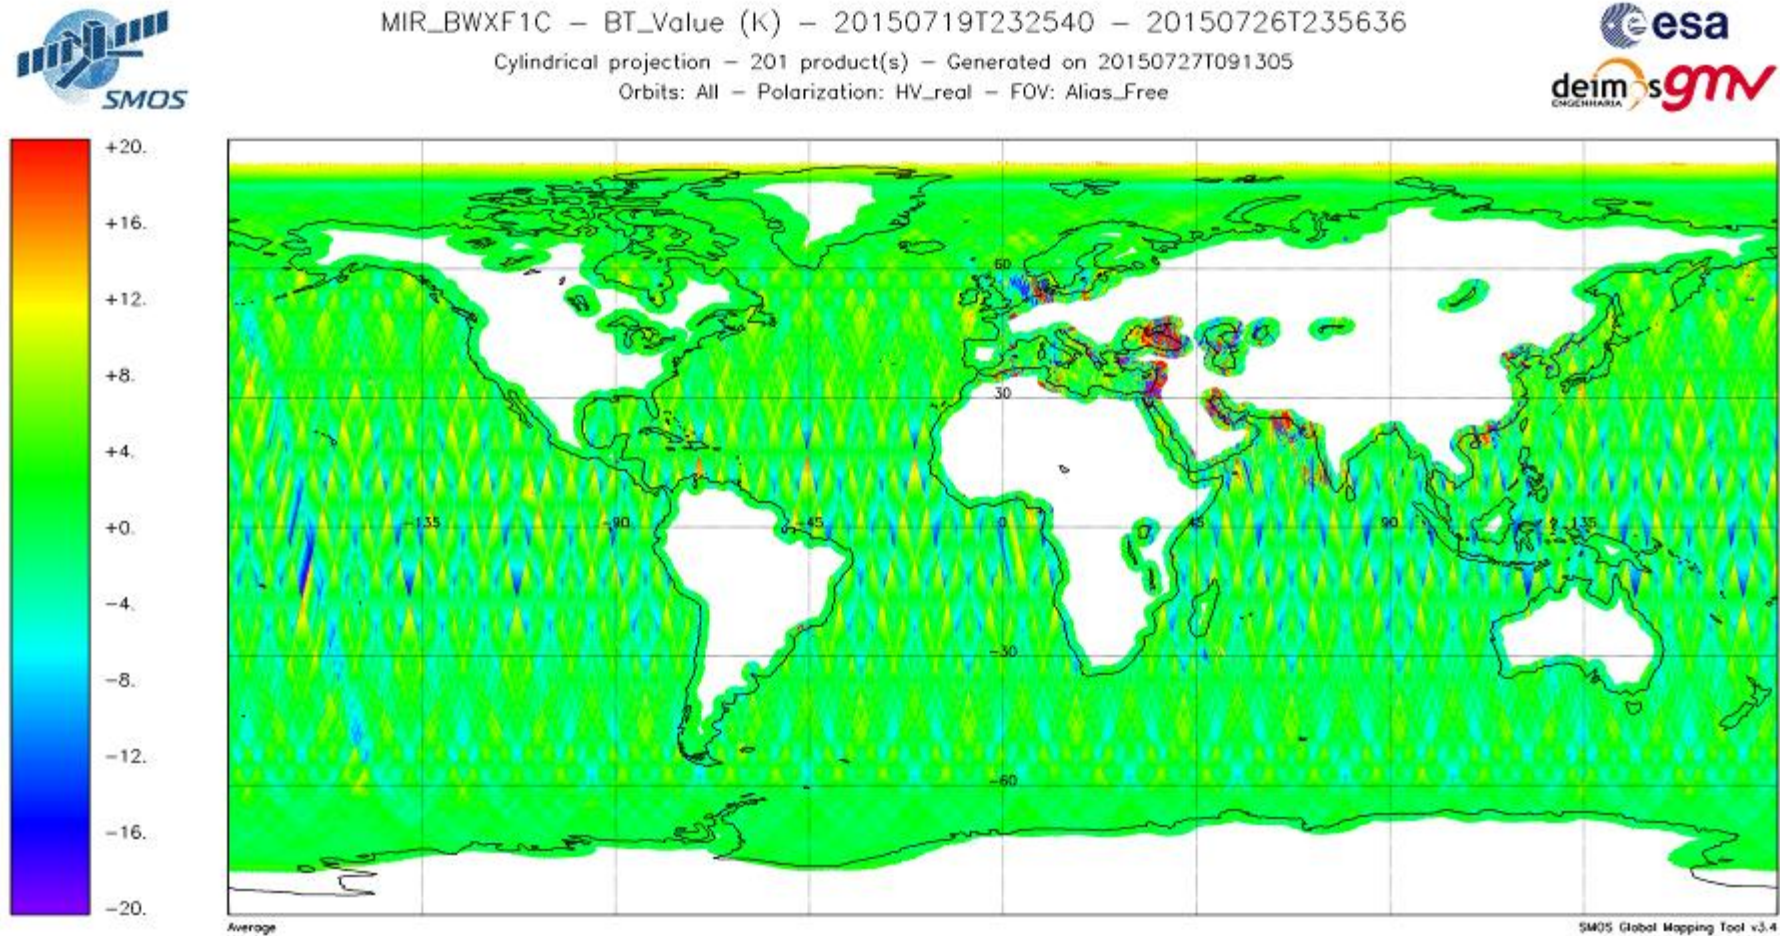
SMOS

MIR_BWXF1C – BT_Value (K) – 20150719T232540 – 20150726T235636
Cylindrical projection – 201 product(s) – Generated on 20150727T091305
Orbits: All – Polarization: HV_real – FOV: Alias_Free

esa
deimos gmv
ENGENHARIA

+20.
+16.
+12.
+8.
+4.
+0.
-4.
-8.
-12.
-16.
-20.

60
30
-135
-90
-45
0
45
90
135
-30
-60

Average

SMOS Global Mapping Tool v3.4